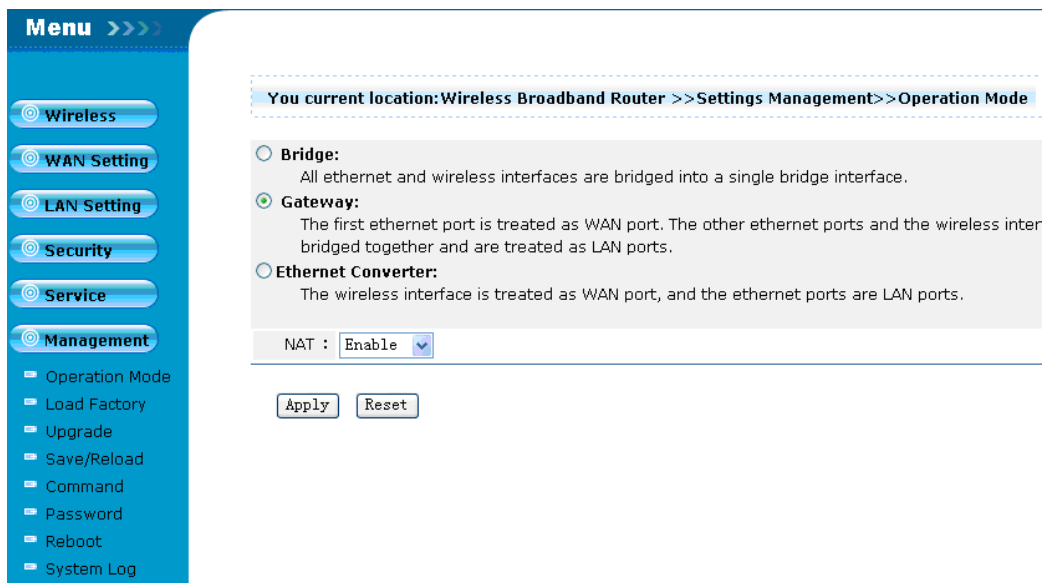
Menu >>>>

Wireless
WAN Setting
LAN Setting
Security
Service
Management
Operation Mode
Load Factory
Upgrade
Save/Reload
Command
Password
Reboot
System Log

You current location:Wireless Broadband Router >>Settings Management>>Operation Mode

Bridge:
All ethernet and wireless interfaces are bridged into a single bridge interface.

Gateway:
The first ethernet port is treated as WAN port. The other ethernet ports and the wireless inter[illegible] bridged together and are treated as LAN ports.

Ethernet Converter:
The wireless interface is treated as WAN port, and the ethernet ports are LAN ports.

NAT : Enable

Apply Reset